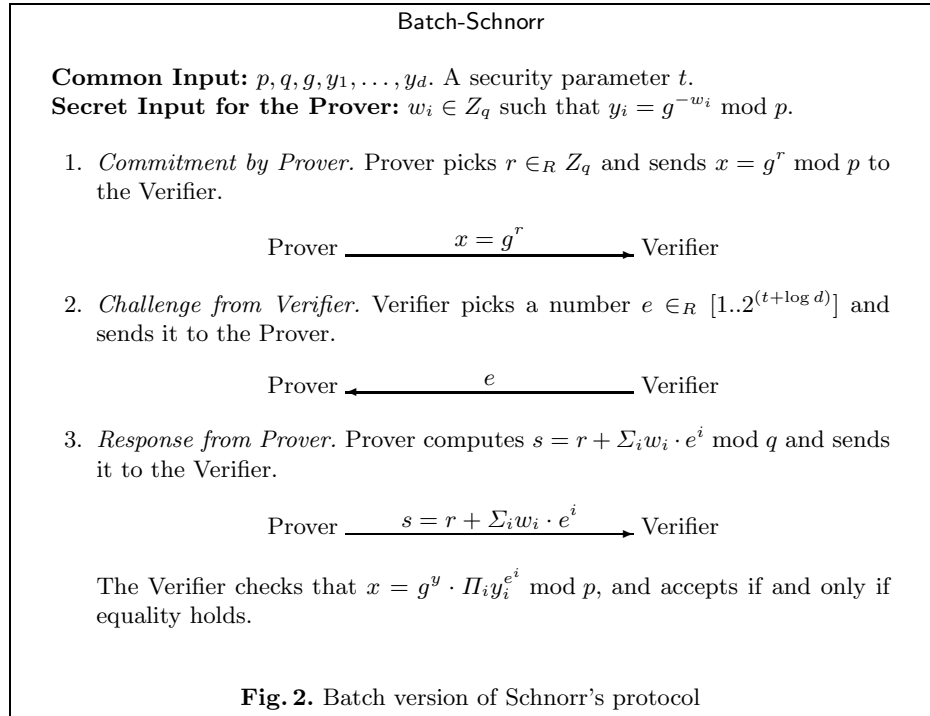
Batch-Schnorr

**Common Input:** $p, q, g, y_1, \ldots, y_d$. A security parameter $t$.
**Secret Input for the Prover:** $w_i \in Z_q$ such that $y_i = g^{-w_i} \bmod p$.

1. *Commitment by Prover.* Prover picks $r \in_R Z_q$ and sends $x = g^r \bmod p$ to the Verifier.

Prover $\xrightarrow{x = g^r}$ Verifier

2. *Challenge from Verifier.* Verifier picks a number $e \in_R [1..2^{(t+\log d)}]$ and sends it to the Prover.

Prover $\xleftarrow{e}$ Verifier

3. *Response from Prover.* Prover computes $s = r + \Sigma_i w_i \cdot e^i \bmod q$ and sends it to the Verifier.

Prover $\xrightarrow{s = r + \Sigma_i w_i \cdot e^i}$ Verifier

The Verifier checks that $x = g^y \cdot \Pi_i y_i^{e^i} \bmod p$, and accepts if and only if equality holds.

**Fig. 2.** Batch version of Schnorr's protocol